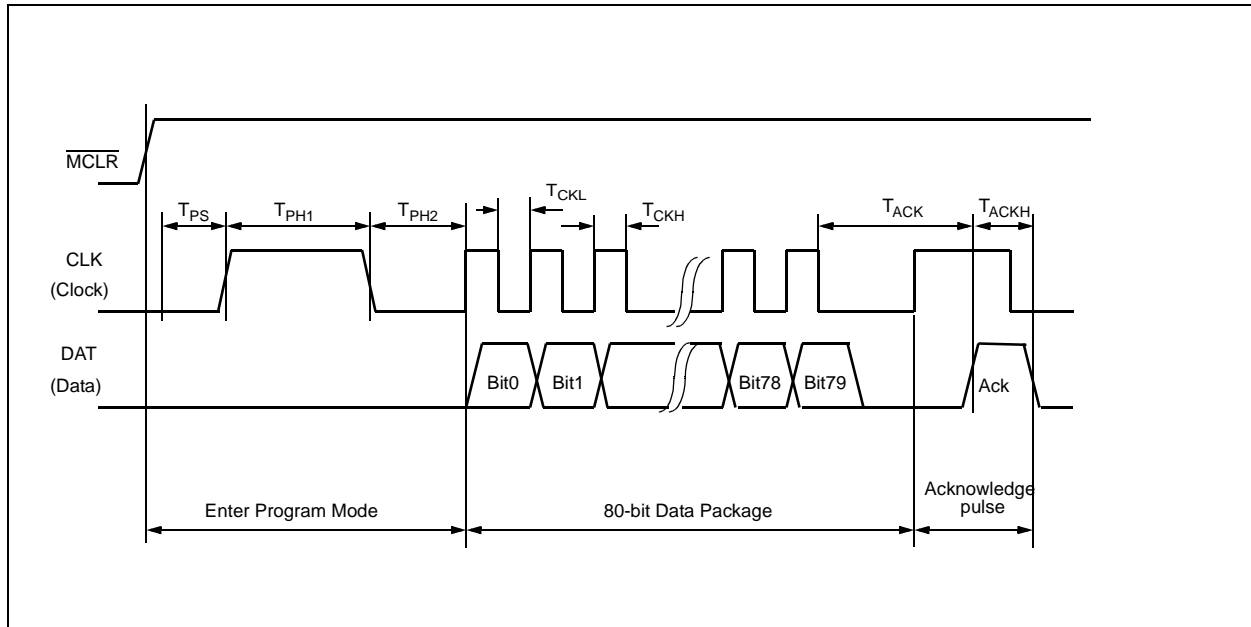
$\overline{MCLR}$

$T_{PS}$ $T_{PH1}$ $T_{PH2}$ $T_{CKL}$ $T_{CKH}$ $T_{ACK}$ $T_{ACKH}$

CLK
(Clock)

DAT
(Data)

Bit0 Bit1 Bit78 Bit79 Ack

Enter Program Mode

80-bit Data Package

Acknowledge pulse